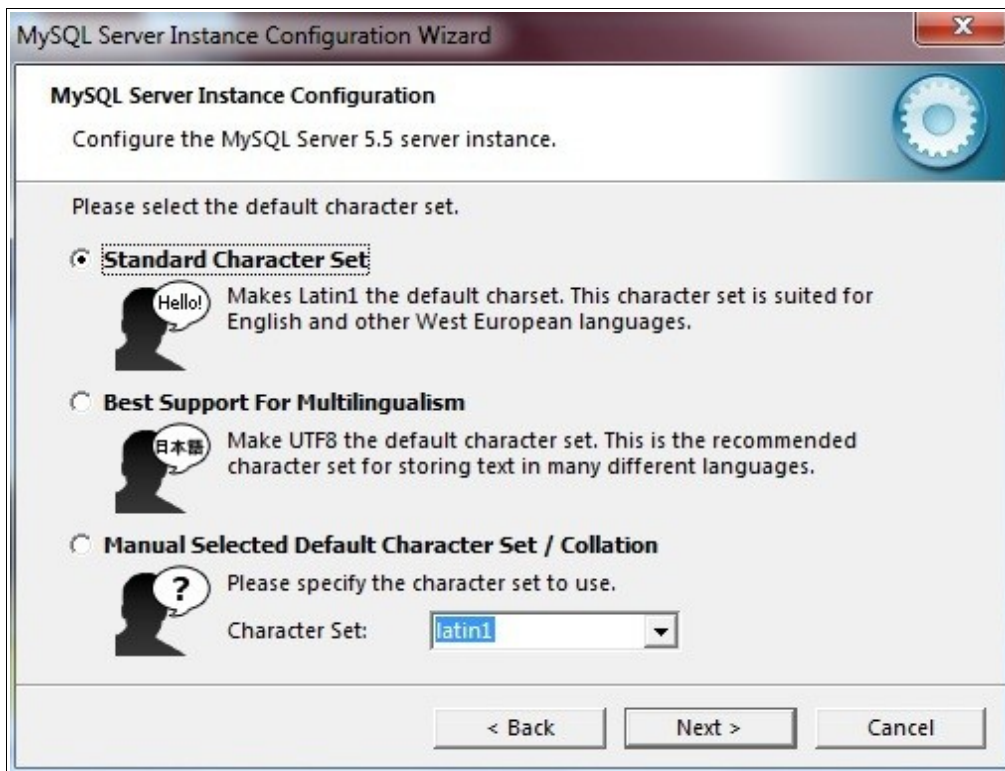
MySQL Server Instance Configuration Wizard

MySQL Server Instance Configuration

Configure the MySQL Server 5.5 server instance.

Please select the default character set.

Standard Character Set

Hello!

Makes Latin1 the default charset. This character set is suited for English and other West European languages.

Best Support For Multilingualism

日本語

Make UTF8 the default character set. This is the recommended character set for storing text in many different languages.

Manual Selected Default Character Set / Collation

?

Please specify the character set to use.

Character Set: latin1

< Back

Next >

Cancel